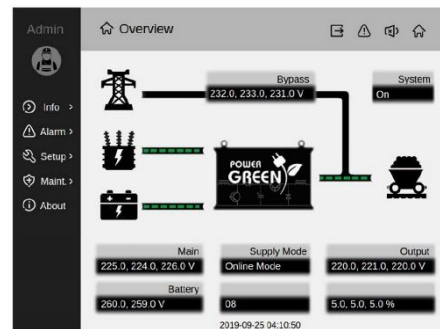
Admin

Info >

Alarm >

Setup >

Maint. >

About

Overview

Bypass
232.0, 233.0, 231.0 V

System
On

POWER
GREEN

Main
225.0, 224.0, 226.0 V

Supply Mode
Online Mode

Output
220.0, 221.0, 220.0 V

Battery
260.0, 259.0 V

08

5.0, 5.0, 5.0 %

2019-09-25 04:10:50